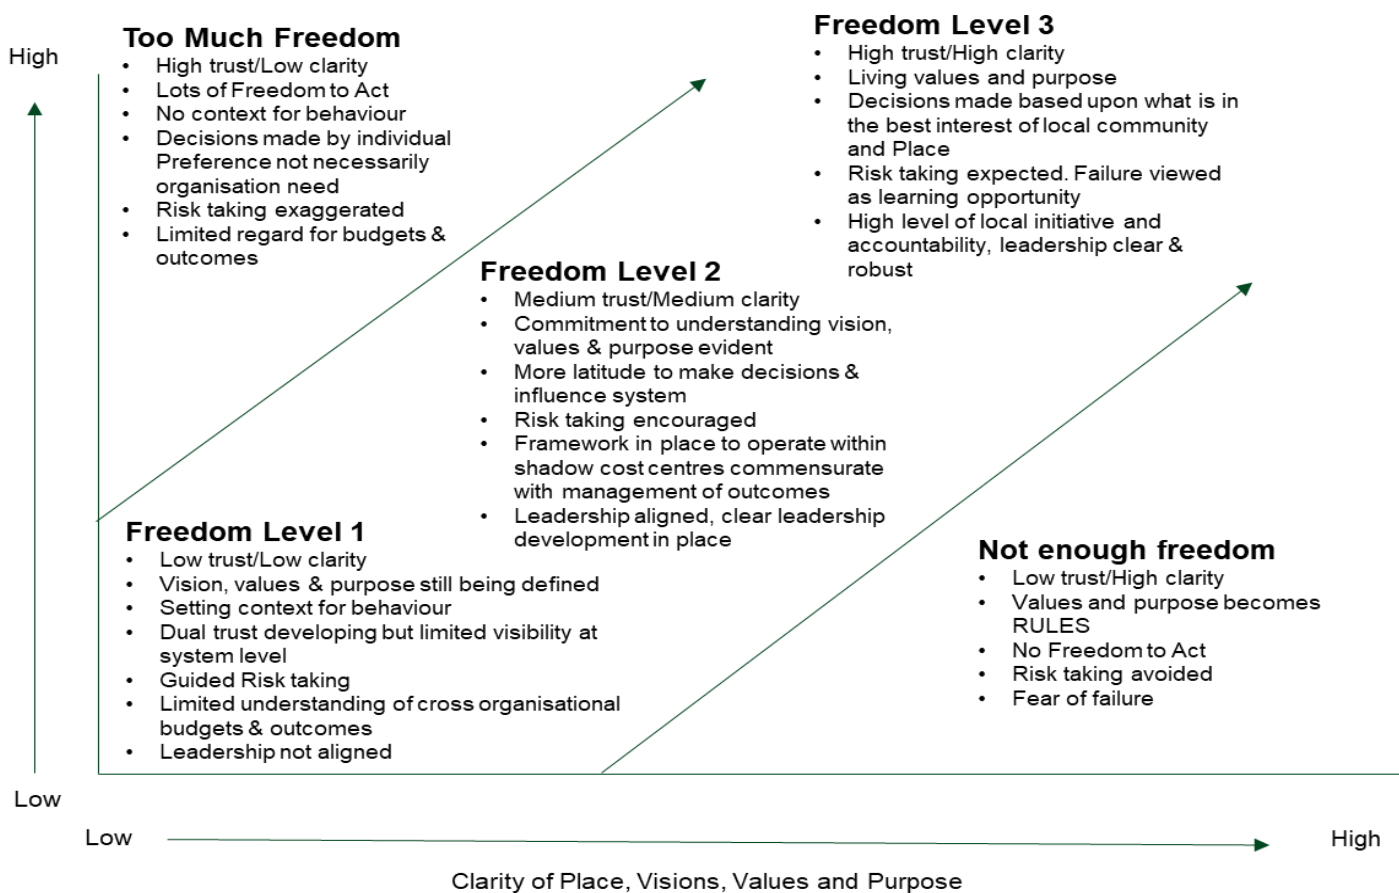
High

Too Much Freedom
- High trust/Low clarity
- Lots of Freedom to Act
- No context for behaviour
- Decisions made by individual Preference not necessarily organisation need
- Risk taking exaggerated
- Limited regard for budgets & outcomes

Freedom Level 3
- High trust/High clarity
- Living values and purpose
- Decisions made based upon what is in the best interest of local community and Place
- Risk taking expected. Failure viewed as learning opportunity
- High level of local initiative and accountability, leadership clear & robust

Freedom Level 2
- Medium trust/Medium clarity
- Commitment to understanding vision, values & purpose evident
- More latitude to make decisions & influence system
- Risk taking encouraged
- Framework in place to operate within shadow cost centres commensurate with management of outcomes
- Leadership aligned, clear leadership development in place

Freedom Level 1
- Low trust/Low clarity
- Vision, values & purpose still being defined
- Setting context for behaviour
- Dual trust developing but limited visibility at system level
- Guided Risk taking
- Limited understanding of cross organisational budgets & outcomes
- Leadership not aligned

Not enough freedom
- Low trust/High clarity
- Values and purpose becomes RULES
- No Freedom to Act
- Risk taking avoided
- Fear of failure

Low

Low

High

Clarity of Place, Visions, Values and Purpose